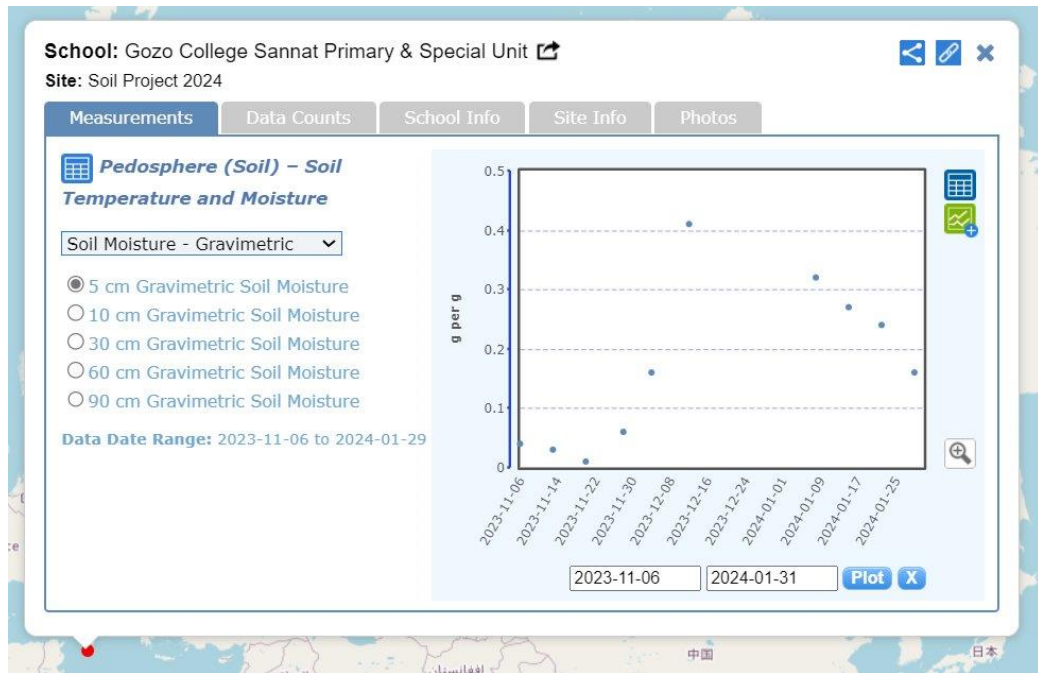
School: Gozo College Sannat Primary & Special Unit
Site: Soil Project 2024

Measurements | Data Counts | School Info | Site Info | Photos

Pedosphere (Soil) – Soil Temperature and Moisture

Soil Moisture - Gravimetric

5 cm Gravimetric Soil Moisture
10 cm Gravimetric Soil Moisture
30 cm Gravimetric Soil Moisture
60 cm Gravimetric Soil Moisture
90 cm Gravimetric Soil Moisture

Data Date Range: 2023-11-06 to 2024-01-29

0.5
0.4
0.3
0.2
0.1
0
g per g

2023-11-06
2023-11-14
2023-11-22
2023-11-30
2023-12-08
2023-12-16
2023-12-24
2024-01-01
2024-01-09
2024-01-17
2024-01-25

2023-11-06 | 2024-01-31 | Plot | X

中国
日本